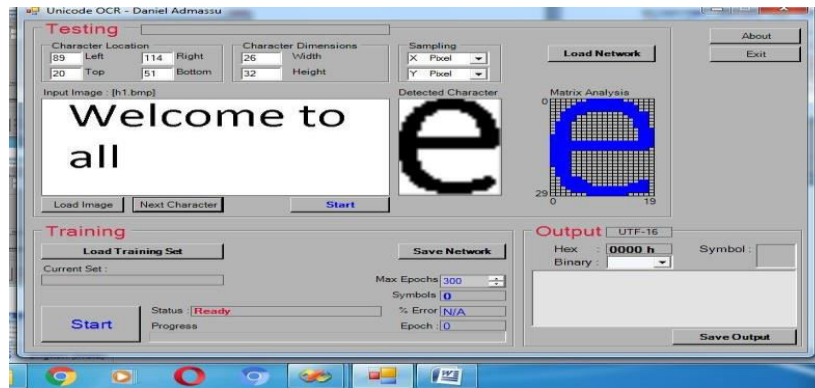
Unicode OCR - Daniel Admassu

Testing

Character Location
89 Left
114 Right
20 Top
51 Bottom

Character Dimensions
26 Width
32 Height

Sampling
X Pixel
Y Pixel

Load Network

About
Exit

Input Image : [h1.bmp]

Welcome to all

Detected Character

e

Matrix Analysis
0
29
0
19

Load Image
Next Character
Start

Training

Load Training Set
Save Network
Current Set :
Max Epochs 300
Symbols 0
Status : Ready
% Error N/A
Start
Progress
Epoch : 0

Output UTF-16
Hex : 0000 h
Binary :
Symbol :
Save Output